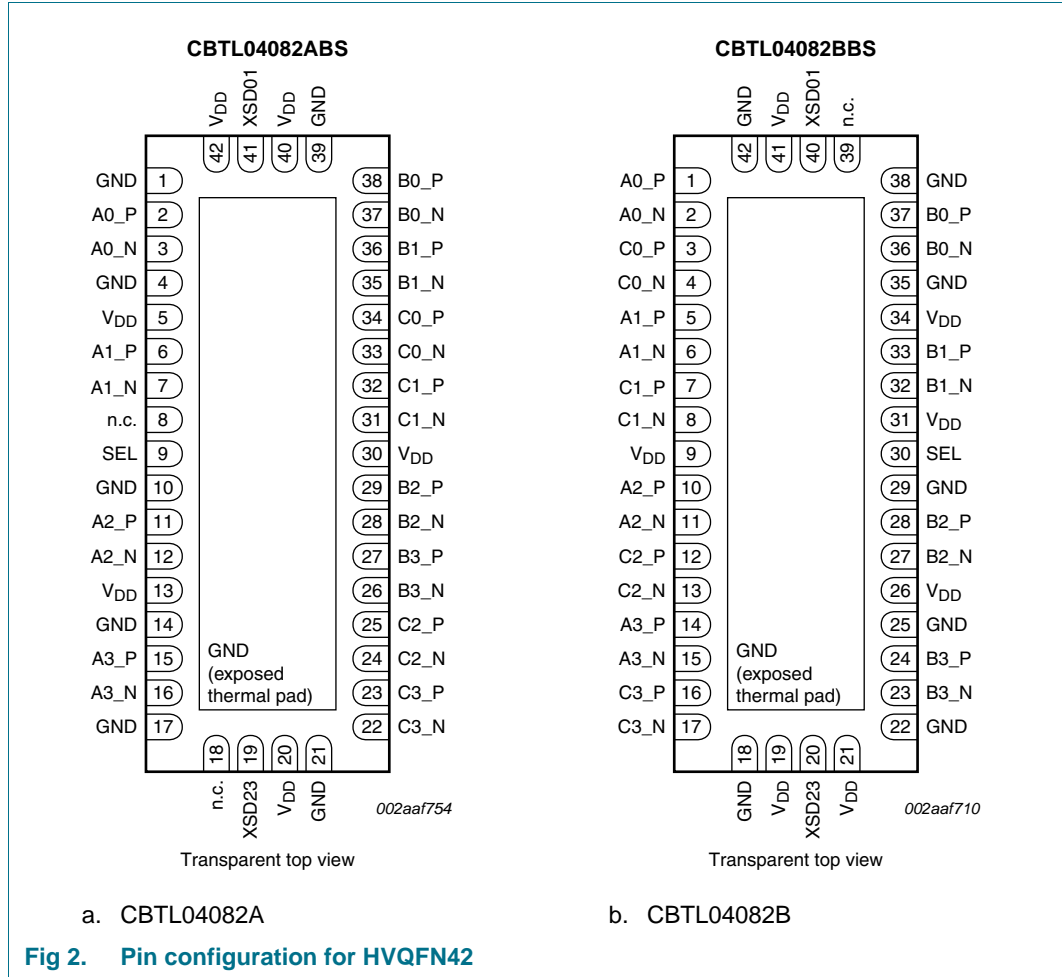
CBTL04082ABS

$V_{DD}$ XSD01 $V_{DD}$ GND

42 41 40 39

GND 1
A0_P 2
A0_N 3
GND 4
$V_{DD}$ 5
A1_P 6
A1_N 7
n.c. 8
SEL 9
GND 10
A2_P 11
A2_N 12
$V_{DD}$ 13
GND 14
A3_P 15
A3_N 16
GND 17

38 B0_P
37 B0_N
36 B1_P
35 B1_N
34 C0_P
33 C0_N
32 C1_P
31 C1_N
30 $V_{DD}$
29 B2_P
28 B2_N
27 B3_P
26 B3_N
25 C2_P
24 C2_N
23 C3_P
22 C3_N

GND (exposed thermal pad)

18 19 20 21

n.c. XSD23 $V_{DD}$ GND

002aaf754

Transparent top view

a. CBTL04082A

CBTL04082BBS

GND $V_{DD}$ XSD01 n.c.

42 41 40 39

A0_P 1
A0_N 2
C0_P 3
C0_N 4
A1_P 5
A1_N 6
C1_P 7
C1_N 8
$V_{DD}$ 9
A2_P 10
A2_N 11
C2_P 12
C2_N 13
A3_P 14
A3_N 15
C3_P 16
C3_N 17

38 GND
37 B0_P
36 B0_N
35 GND
34 $V_{DD}$
33 B1_P
32 B1_N
31 $V_{DD}$
30 SEL
29 GND
28 B2_P
27 B2_N
26 $V_{DD}$
25 GND
24 B3_P
23 B3_N
22 GND

GND (exposed thermal pad)

18 19 20 21

GND $V_{DD}$ XSD23 $V_{DD}$

002aaf710

Transparent top view

b. CBTL04082B

Fig 2. Pin configuration for HVQFN42